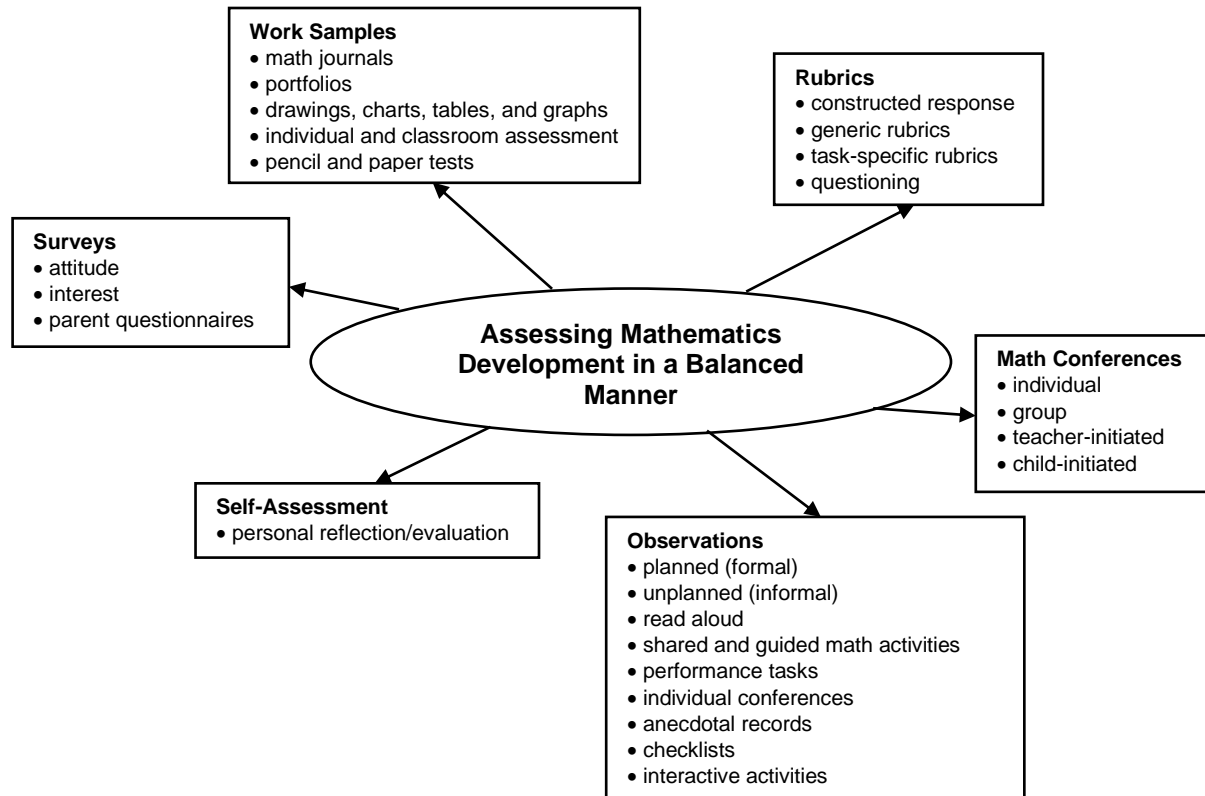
Work Samples
• math journals
• portfolios
• drawings, charts, tables, and graphs
• individual and classroom assessment
• pencil and paper tests

Rubrics
• constructed response
• generic rubrics
• task-specific rubrics
• questioning

Surveys
• attitude
• interest
• parent questionnaires

Assessing Mathematics Development in a Balanced Manner

Math Conferences
• individual
• group
• teacher-initiated
• child-initiated

Self-Assessment
• personal reflection/evaluation

Observations
• planned (formal)
• unplanned (informal)
• read aloud
• shared and guided math activities
• performance tasks
• individual conferences
• anecdotal records
• checklists
• interactive activities